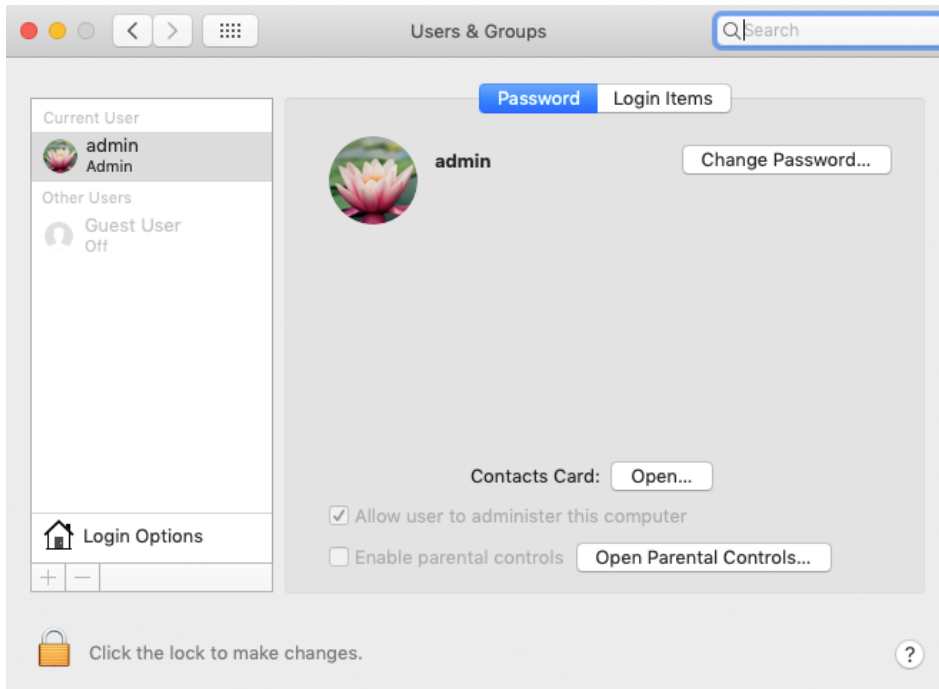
Users & Groups

Search

Current User

admin
Admin

Other Users

Guest User
Off

Login Options

+ −

Password | Login Items

admin

Change Password...

Contacts Card: Open...

Allow user to administer this computer

Enable parental controls

Open Parental Controls...

Click the lock to make changes.

?